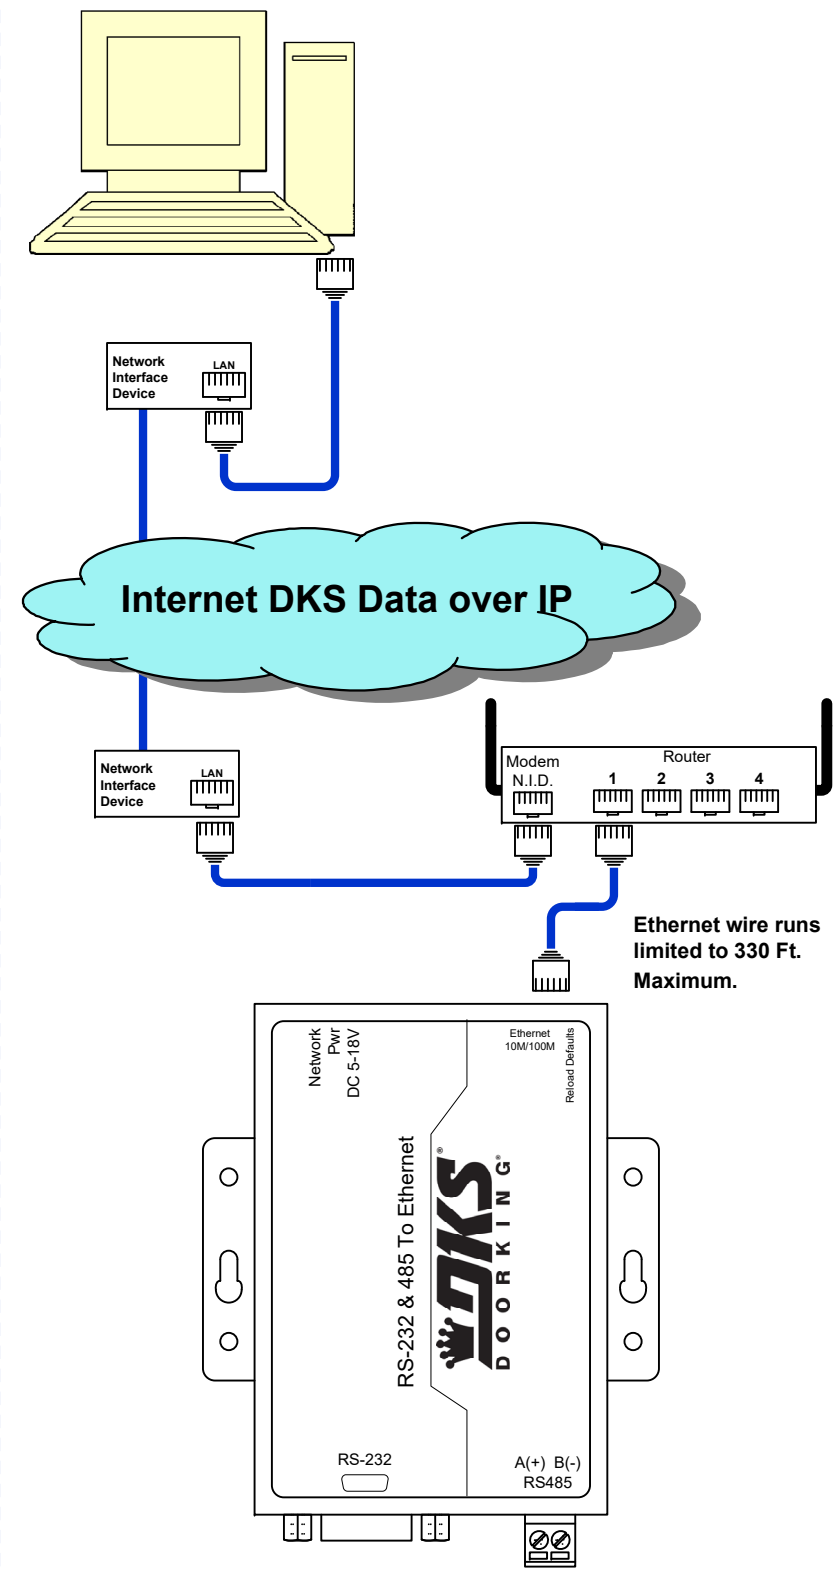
Network Interface Device

LAN

Internet DKS Data over IP

Network Interface Device

LAN

Modem N.I.D.

Router

1 2 3 4

Ethernet wire runs limited to 330 Ft. Maximum.

Network Pwr DC 5-18V

Ethernet 10M/100M

Reload Defaults

RS-232 & 485 To Ethernet

DKS® DOORKING®

RS-232

A(+) B(-) RS485